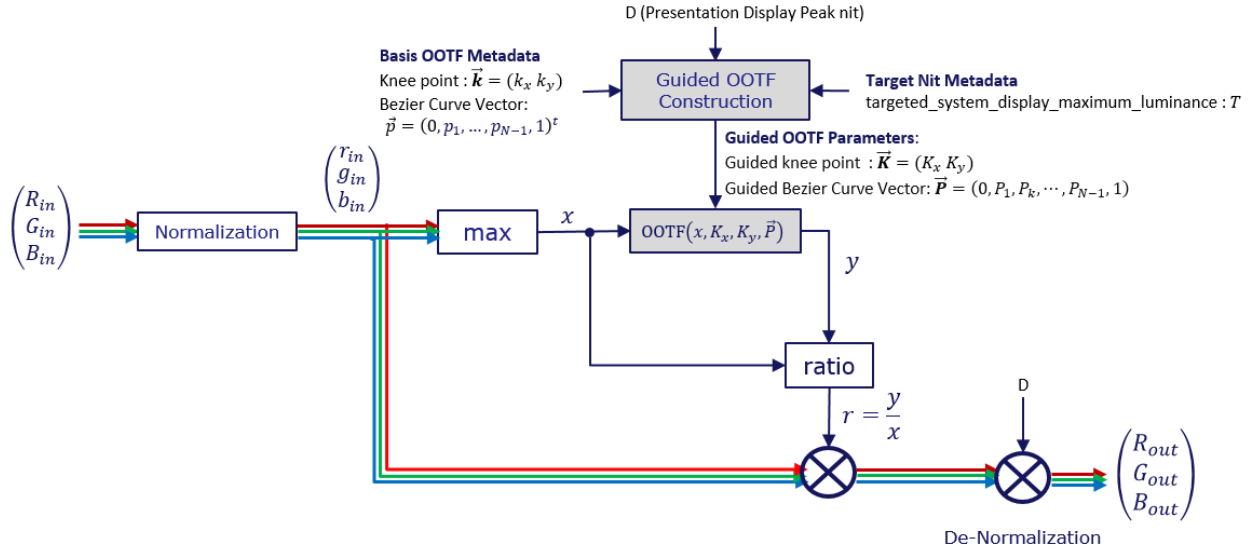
D (Presentation Display Peak nit)

Basis OOTF Metadata
Knee point : $\vec{k} = (k_x\ k_y)$
Bezier Curve Vector:
$\vec{p} = (0, p_1, \ldots, p_{N-1}, 1)^t$

Guided OOTF Construction

Target Nit Metadata
targeted_system_display_maximum_luminance : $T$

Guided OOTF Parameters:
Guided knee point : $\vec{K} = (K_x\ K_y)$
Guided Bezier Curve Vector: $\vec{P} = (0, P_1, P_k, \cdots, P_{N-1}, 1)$

$\begin{pmatrix} R_{in} \\ G_{in} \\ B_{in} \end{pmatrix}$

Normalization

$\begin{pmatrix} r_{in} \\ g_{in} \\ b_{in} \end{pmatrix}$

max

$x$

$\mathrm{OOTF}(x, K_x, K_y, \vec{P})$

$y$

ratio

$r = \frac{y}{x}$

D

$\begin{pmatrix} R_{out} \\ G_{out} \\ B_{out} \end{pmatrix}$

De-Normalization